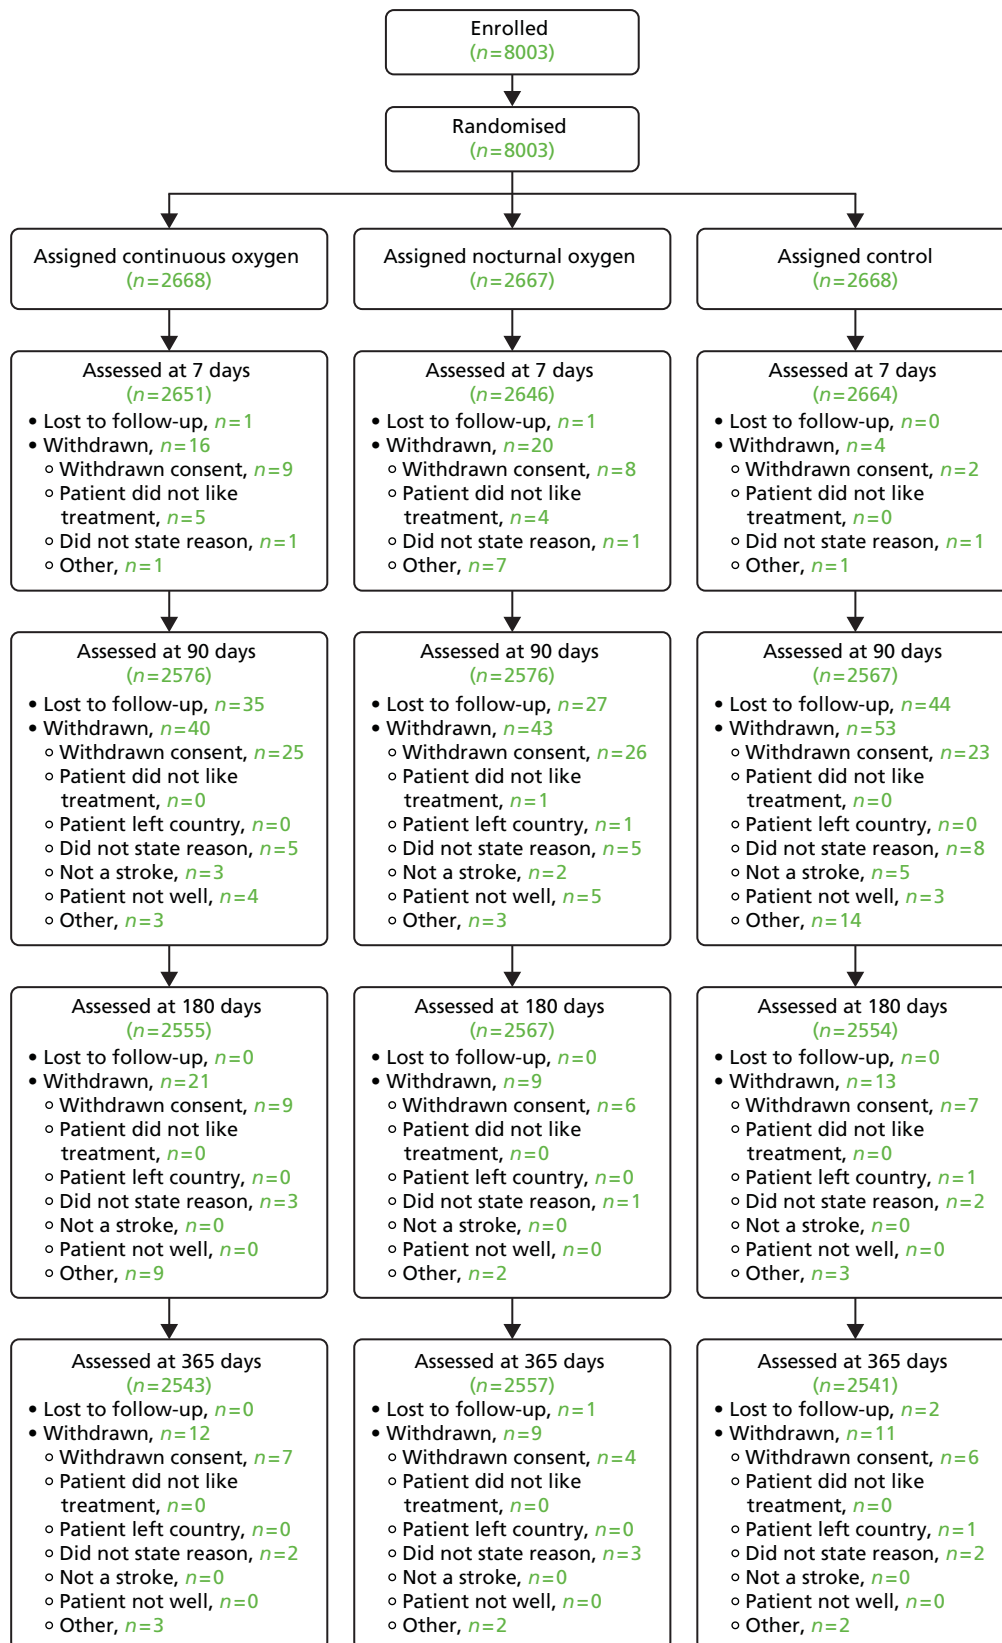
Enrolled
($n=8003$)

Randomised
($n=8003$)

Assigned continuous oxygen
($n=2668$)

Assessed at 7 days
($n=2651$)
• Lost to follow-up, $n=1$
• Withdrawn, $n=16$
∘ Withdrawn consent, $n=9$
∘ Patient did not like treatment, $n=5$
∘ Did not state reason, $n=1$
∘ Other, $n=1$

Assessed at 90 days
($n=2576$)
• Lost to follow-up, $n=35$
• Withdrawn, $n=40$
∘ Withdrawn consent, $n=25$
∘ Patient did not like treatment, $n=0$
∘ Patient left country, $n=0$
∘ Did not state reason, $n=5$
∘ Not a stroke, $n=3$
∘ Patient not well, $n=4$
∘ Other, $n=3$

Assessed at 180 days
($n=2555$)
• Lost to follow-up, $n=0$
• Withdrawn, $n=21$
∘ Withdrawn consent, $n=9$
∘ Patient did not like treatment, $n=0$
∘ Patient left country, $n=0$
∘ Did not state reason, $n=3$
∘ Not a stroke, $n=0$
∘ Patient not well, $n=0$
∘ Other, $n=9$

Assessed at 365 days
($n=2543$)
• Lost to follow-up, $n=0$
• Withdrawn, $n=12$
∘ Withdrawn consent, $n=7$
∘ Patient did not like treatment, $n=0$
∘ Patient left country, $n=0$
∘ Did not state reason, $n=2$
∘ Not a stroke, $n=0$
∘ Patient not well, $n=0$
∘ Other, $n=3$

Assigned nocturnal oxygen
($n=2667$)

Assessed at 7 days
($n=2646$)
• Lost to follow-up, $n=1$
• Withdrawn, $n=20$
∘ Withdrawn consent, $n=8$
∘ Patient did not like treatment, $n=4$
∘ Did not state reason, $n=1$
∘ Other, $n=7$

Assessed at 90 days
($n=2576$)
• Lost to follow-up, $n=27$
• Withdrawn, $n=43$
∘ Withdrawn consent, $n=26$
∘ Patient did not like treatment, $n=1$
∘ Patient left country, $n=1$
∘ Did not state reason, $n=5$
∘ Not a stroke, $n=2$
∘ Patient not well, $n=5$
∘ Other, $n=3$

Assessed at 180 days
($n=2567$)
• Lost to follow-up, $n=0$
• Withdrawn, $n=9$
∘ Withdrawn consent, $n=6$
∘ Patient did not like treatment, $n=0$
∘ Patient left country, $n=0$
∘ Did not state reason, $n=1$
∘ Not a stroke, $n=0$
∘ Patient not well, $n=0$
∘ Other, $n=2$

Assessed at 365 days
($n=2557$)
• Lost to follow-up, $n=1$
• Withdrawn, $n=9$
∘ Withdrawn consent, $n=4$
∘ Patient did not like treatment, $n=0$
∘ Patient left country, $n=0$
∘ Did not state reason, $n=3$
∘ Not a stroke, $n=0$
∘ Patient not well, $n=0$
∘ Other, $n=2$

Assigned control
($n=2668$)

Assessed at 7 days
($n=2664$)
• Lost to follow-up, $n=0$
• Withdrawn, $n=4$
∘ Withdrawn consent, $n=2$
∘ Patient did not like treatment, $n=0$
∘ Did not state reason, $n=1$
∘ Other, $n=1$

Assessed at 90 days
($n=2567$)
• Lost to follow-up, $n=44$
• Withdrawn, $n=53$
∘ Withdrawn consent, $n=23$
∘ Patient did not like treatment, $n=0$
∘ Patient left country, $n=0$
∘ Did not state reason, $n=8$
∘ Not a stroke, $n=5$
∘ Patient not well, $n=3$
∘ Other, $n=14$

Assessed at 180 days
($n=2554$)
• Lost to follow-up, $n=0$
• Withdrawn, $n=13$
∘ Withdrawn consent, $n=7$
∘ Patient did not like treatment, $n=0$
∘ Patient left country, $n=1$
∘ Did not state reason, $n=2$
∘ Not a stroke, $n=0$
∘ Patient not well, $n=0$
∘ Other, $n=3$

Assessed at 365 days
($n=2541$)
• Lost to follow-up, $n=2$
• Withdrawn, $n=11$
∘ Withdrawn consent, $n=6$
∘ Patient did not like treatment, $n=0$
∘ Patient left country, $n=1$
∘ Did not state reason, $n=2$
∘ Not a stroke, $n=0$
∘ Patient not well, $n=0$
∘ Other, $n=2$